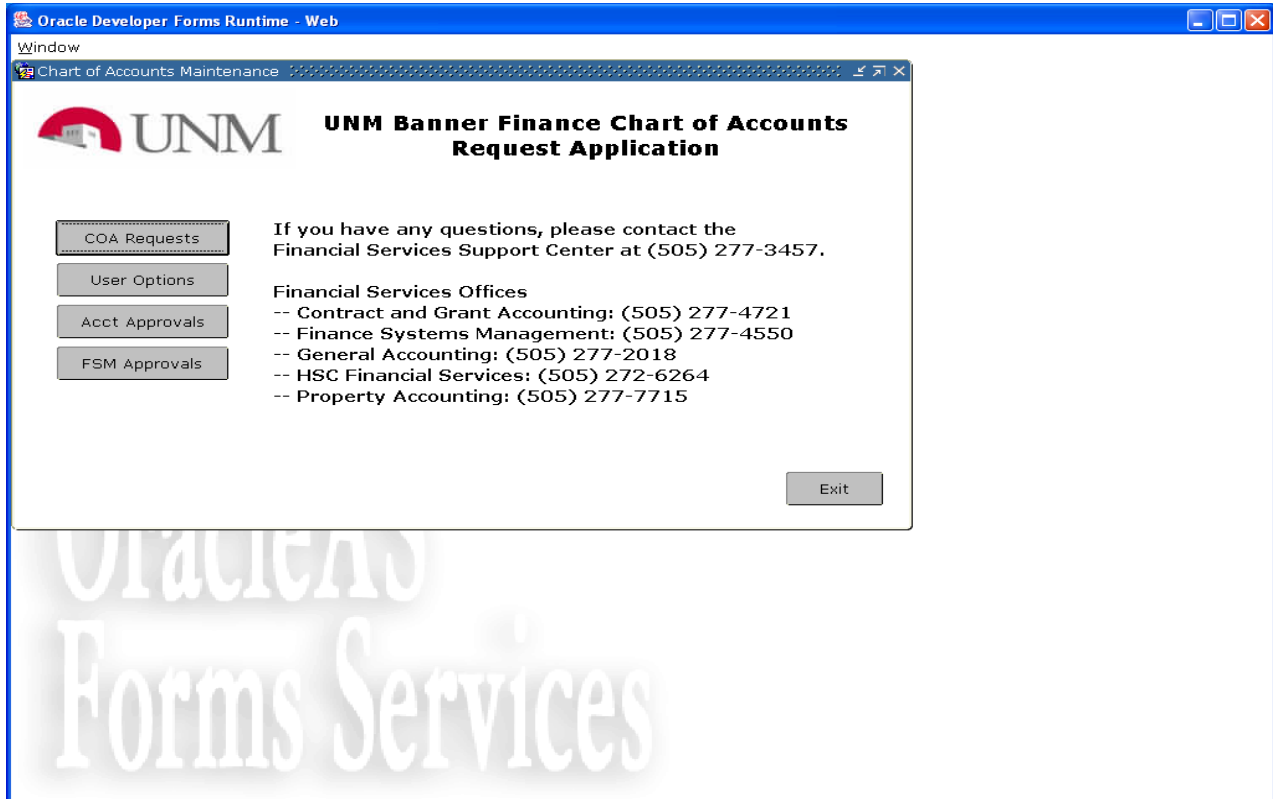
Oracle Developer Forms Runtime - Web

Window

Chart of Accounts Maintenance

UNM

UNM Banner Finance Chart of Accounts Request Application

COA Requests

User Options

Acct Approvals

FSM Approvals

If you have any questions, please contact the Financial Services Support Center at (505) 277-3457.

Financial Services Offices
-- Contract and Grant Accounting: (505) 277-4721
-- Finance Systems Management: (505) 277-4550
-- General Accounting: (505) 277-2018
-- HSC Financial Services: (505) 272-6264
-- Property Accounting: (505) 277-7715

Exit

OracleAS
Forms Services